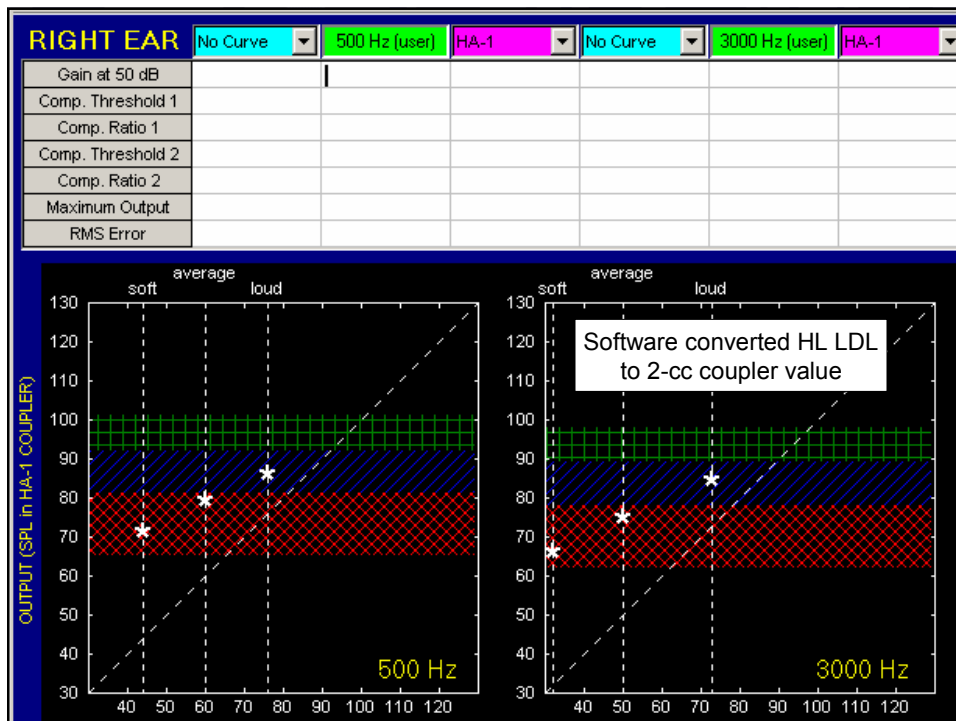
RIGHT EAR No Curve 500 Hz (user) HA-1 No Curve 3000 Hz (user) HA-1

| | | | | | | |
|---|---|---|---|---|---|---|
| Gain at 50 dB | | | | | | |
| Comp. Threshold 1 | | | | | | |
| Comp. Ratio 1 | | | | | | |
| Comp. Threshold 2 | | | | | | |
| Comp. Ratio 2 | | | | | | |
| Maximum Output | | | | | | |
| RMS Error | | | | | | |

OUTPUT (SPL in HA-1 COUPLER)

soft average loud

130 120 110 100 90 80 70 60 50 40 30

40 50 60 70 80 90 100 110 120

500 Hz

soft average loud

130 120 110 100 90 80 70 60 50 40 30

Software converted HL LDL to 2-cc coupler value

40 50 60 70 80 90 100 110 120

3000 Hz